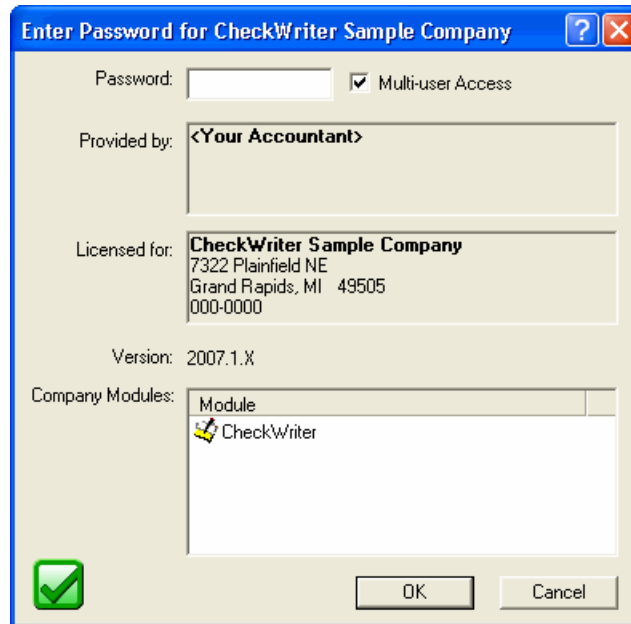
Enter Password for CheckWriter Sample Company

Password:

Multi-user Access

Provided by: <Your Accountant>

Licensed for: CheckWriter Sample Company
7322 Plainfield NE
Grand Rapids, MI 49505
000-0000

Version: 2007.1.X

Company Modules:

| Module |
|---|
| CheckWriter |

OK

Cancel